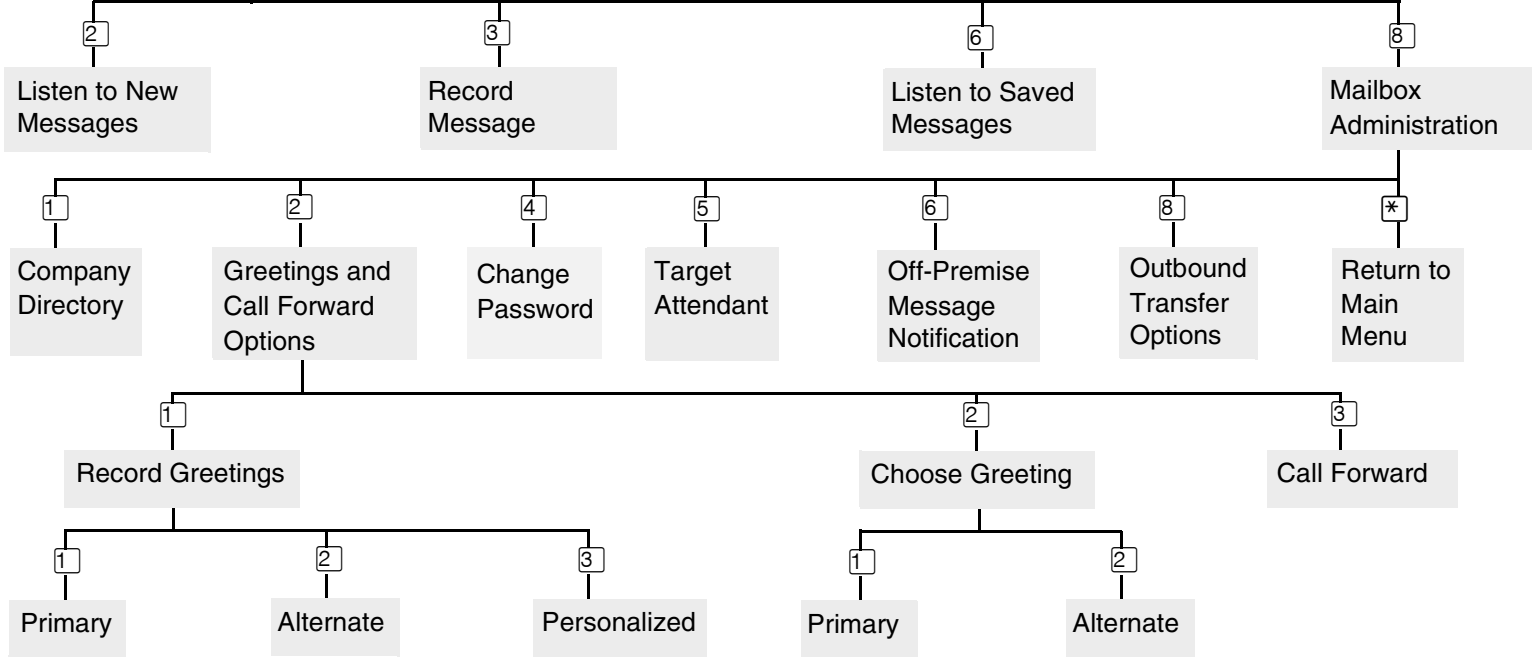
2
Listen to New Messages

3
Record Message

6
Listen to Saved Messages

8
Mailbox Administration

1
Company Directory

2
Greetings and Call Forward Options

4
Change Password

5
Target Attendant

6
Off-Premise Message Notification

8
Outbound Transfer Options

*
Return to Main Menu

1
Record Greetings

2
Choose Greeting

3
Call Forward

1
Primary

2
Alternate

3
Personalized

1
Primary

2
Alternate